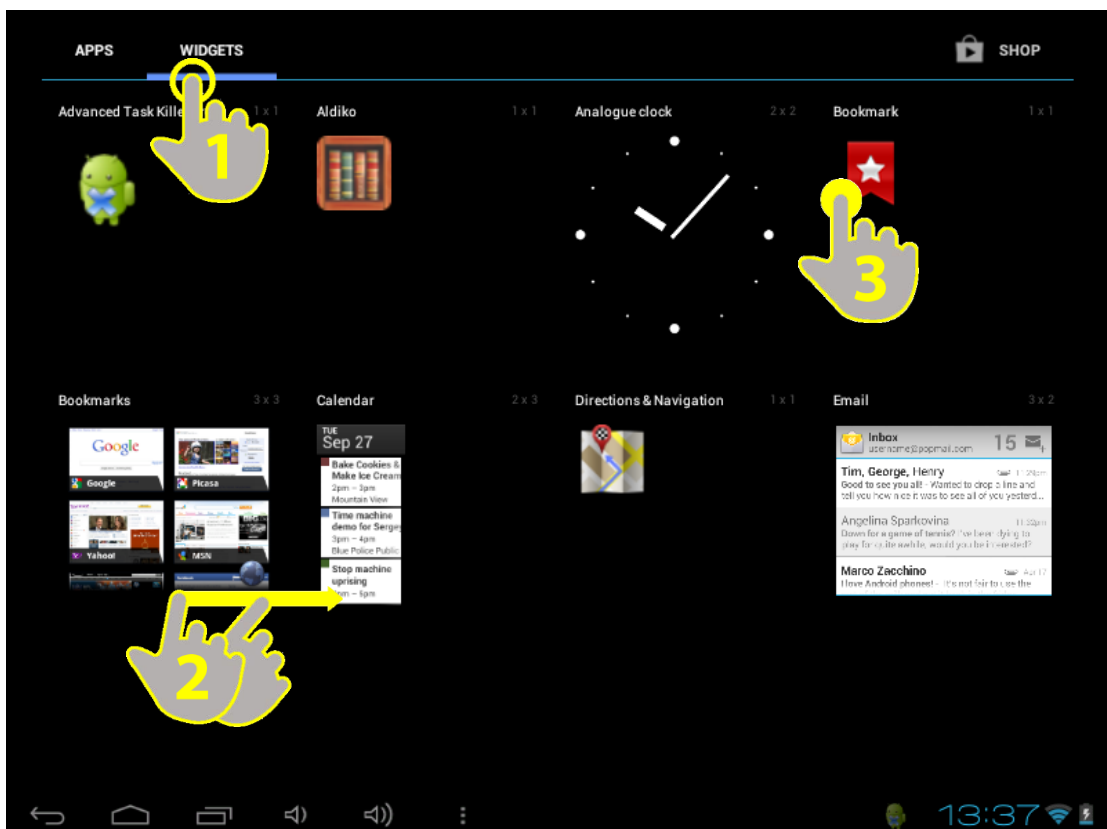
APPS WIDGETS SHOP

Advanced Task Kille 1 x 1

1

Aldiko 1 x 1

Analogue clock 2 x 2

Bookmark 1 x 1

3

Bookmarks 3 x 3

Google Google

Picasa

Yahoo!

MSN

Calendar 2 x 3

TUE
Sep 27

Bake Cookies & Make Ice Cream
2pm – 3pm
Mountain View

Time machine demo for Sergey
3pm – 4pm
Blue Police Public

Stop machine uprising
5pm – 6pm

2

Directions & Navigation 1 x 1

Email 3 x 2

Inbox
username@gopmail.com
15

Tim, George, Henry
Good to see you all! - Wanted to drop a line and tell you how nice it was to see all of you yesterd...

Angelina Sparkovina 11:32pm
Down for a game of tennis? I've been dying to play for quite awhile, would you be interested?

Marco Zacchino
I love Android phones! - It's not fair to use the

13:37